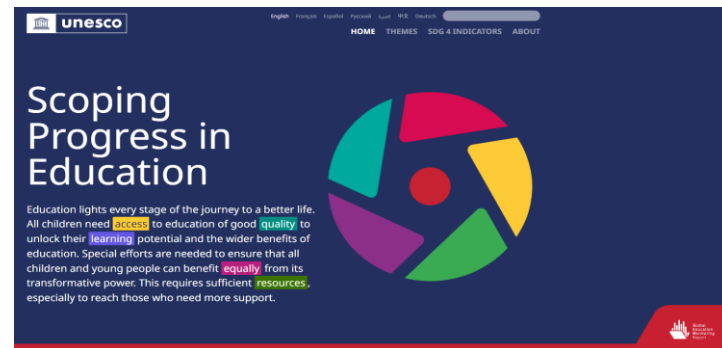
unesco

English Français Español Русский العربية 中文 Deutsch

HOME THEMES SDG 4 INDICATORS ABOUT

Scoping Progress in Education

Education lights every stage of the journey to a better life. All children need access to education of good quality to unlock their learning potential and the wider benefits of education. Special efforts are needed to ensure that all children and young people can benefit equally from its transformative power. This requires sufficient resources, especially to reach those who need more support.

Global Education Monitoring Report